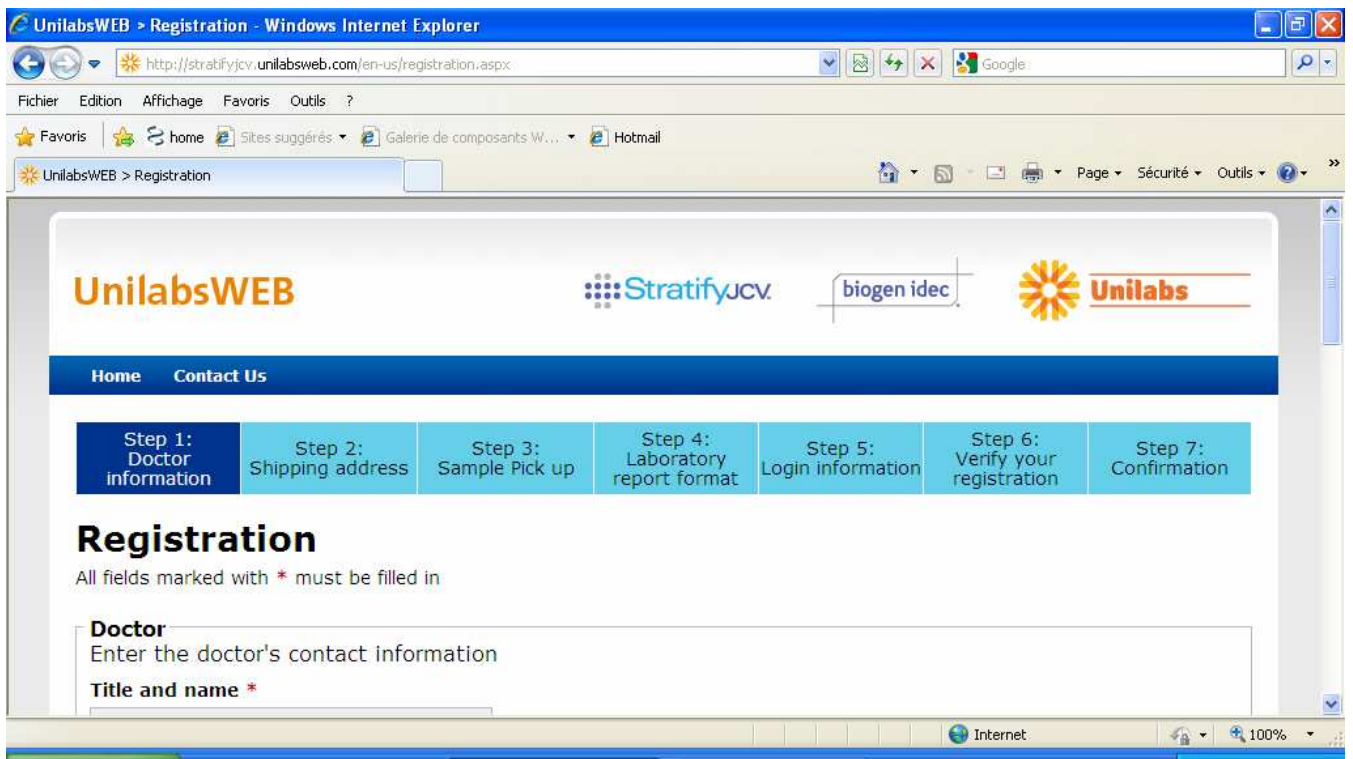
UnilabsWEB > Registration - Windows Internet Explorer

http://stratifyjcv.unilabsweb.com/en-us/registration.aspx

Google

Fichier Edition Affichage Favoris Outils ?

Favoris home Sites suggérés Galerie de composants W... Hotmail

UnilabsWEB > Registration

Page Sécurité Outils

UnilabsWEB

StratifyJCV

biogen idec

Unilabs

Home Contact Us

| Step 1: Doctor information | Step 2: Shipping address | Step 3: Sample Pick up | Step 4: Laboratory report format | Step 5: Login information | Step 6: Verify your registration | Step 7: Confirmation |
|---|---|---|---|---|---|---|

Registration

All fields marked with * must be filled in

Doctor

Enter the doctor's contact information

Title and name *

Internet 100%